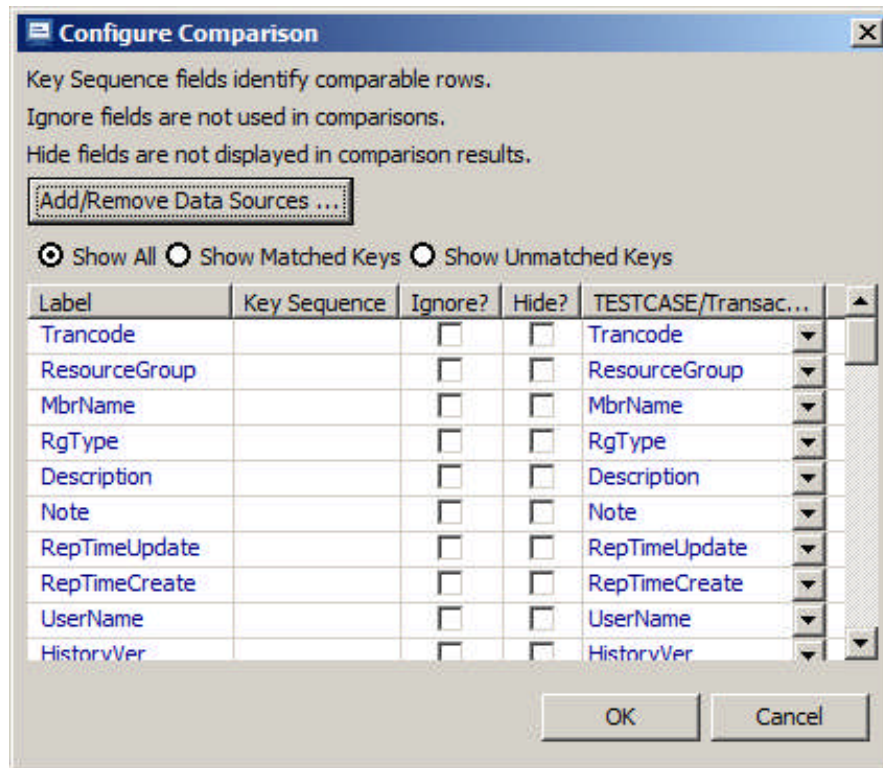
Configure Comparison

Key Sequence fields identify comparable rows.

Ignore fields are not used in comparisons.

Hide fields are not displayed in comparison results.

Add/Remove Data Sources ...

Show All Show Matched Keys Show Unmatched Keys

| Label | Key Sequence | Ignore? | Hide? | TESTCASE/Transac... |
|---|---|---|---|---|
| Trancode | | | | Trancode |
| ResourceGroup | | | | ResourceGroup |
| MbrName | | | | MbrName |
| RgType | | | | RgType |
| Description | | | | Description |
| Note | | | | Note |
| RepTimeUpdate | | | | RepTimeUpdate |
| RepTimeCreate | | | | RepTimeCreate |
| UserName | | | | UserName |
| HistoryVer | | | | HistoryVer |

OK Cancel